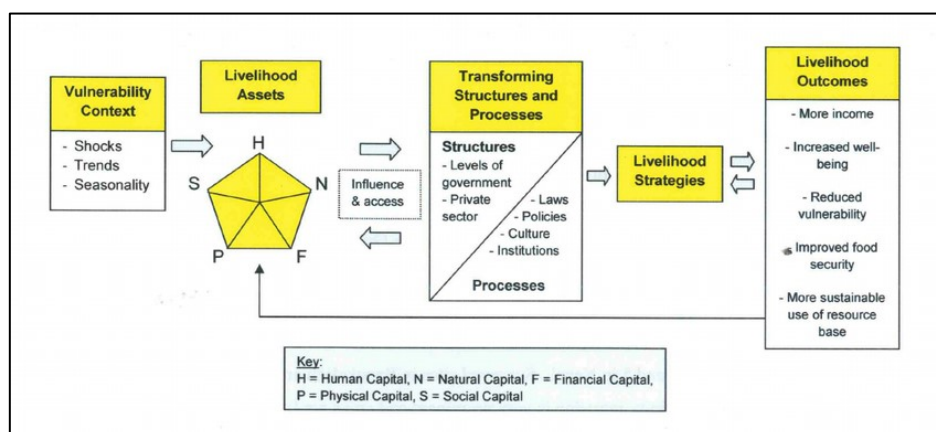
Vulnerability Context

- Shocks
- Trends
- Seasonality

Livelihood Assets

H
S
N
P
F

Influence & access

Transforming Structures and Processes

Structures
- Levels of government
- Private sector
- Laws
- Policies
- Culture
- Institutions

Processes

Livelihood Strategies

Livelihood Outcomes

- More income
- Increased well-being
- Reduced vulnerability
- Improved food security
- More sustainable use of resource base

Key:
H = Human Capital, N = Natural Capital, F = Financial Capital,
P = Physical Capital, S = Social Capital